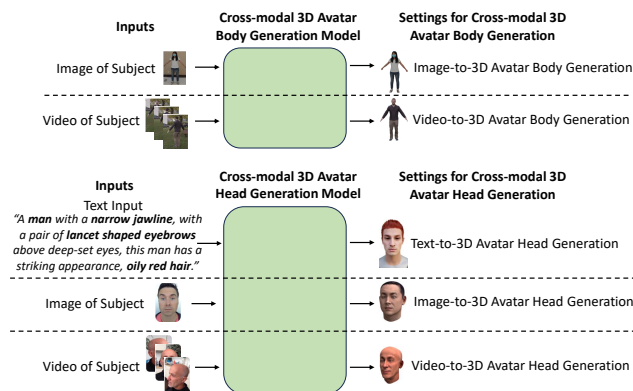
Inputs

Cross-modal 3D Avatar Body Generation Model

Settings for Cross-modal 3D Avatar Body Generation

Image of Subject

Image-to-3D Avatar Body Generation

Video of Subject

Video-to-3D Avatar Body Generation

Inputs

Text Input

"A **man** with a **narrow jawline**, with a pair of **lancet shaped eyebrows** above deep-set eyes, this man has a striking appearance, **oily red hair**."

Cross-modal 3D Avatar Head Generation Model

Settings for Cross-modal 3D Avatar Head Generation

Text-to-3D Avatar Head Generation

Image of Subject

Image-to-3D Avatar Head Generation

Video of Subject

Video-to-3D Avatar Head Generation